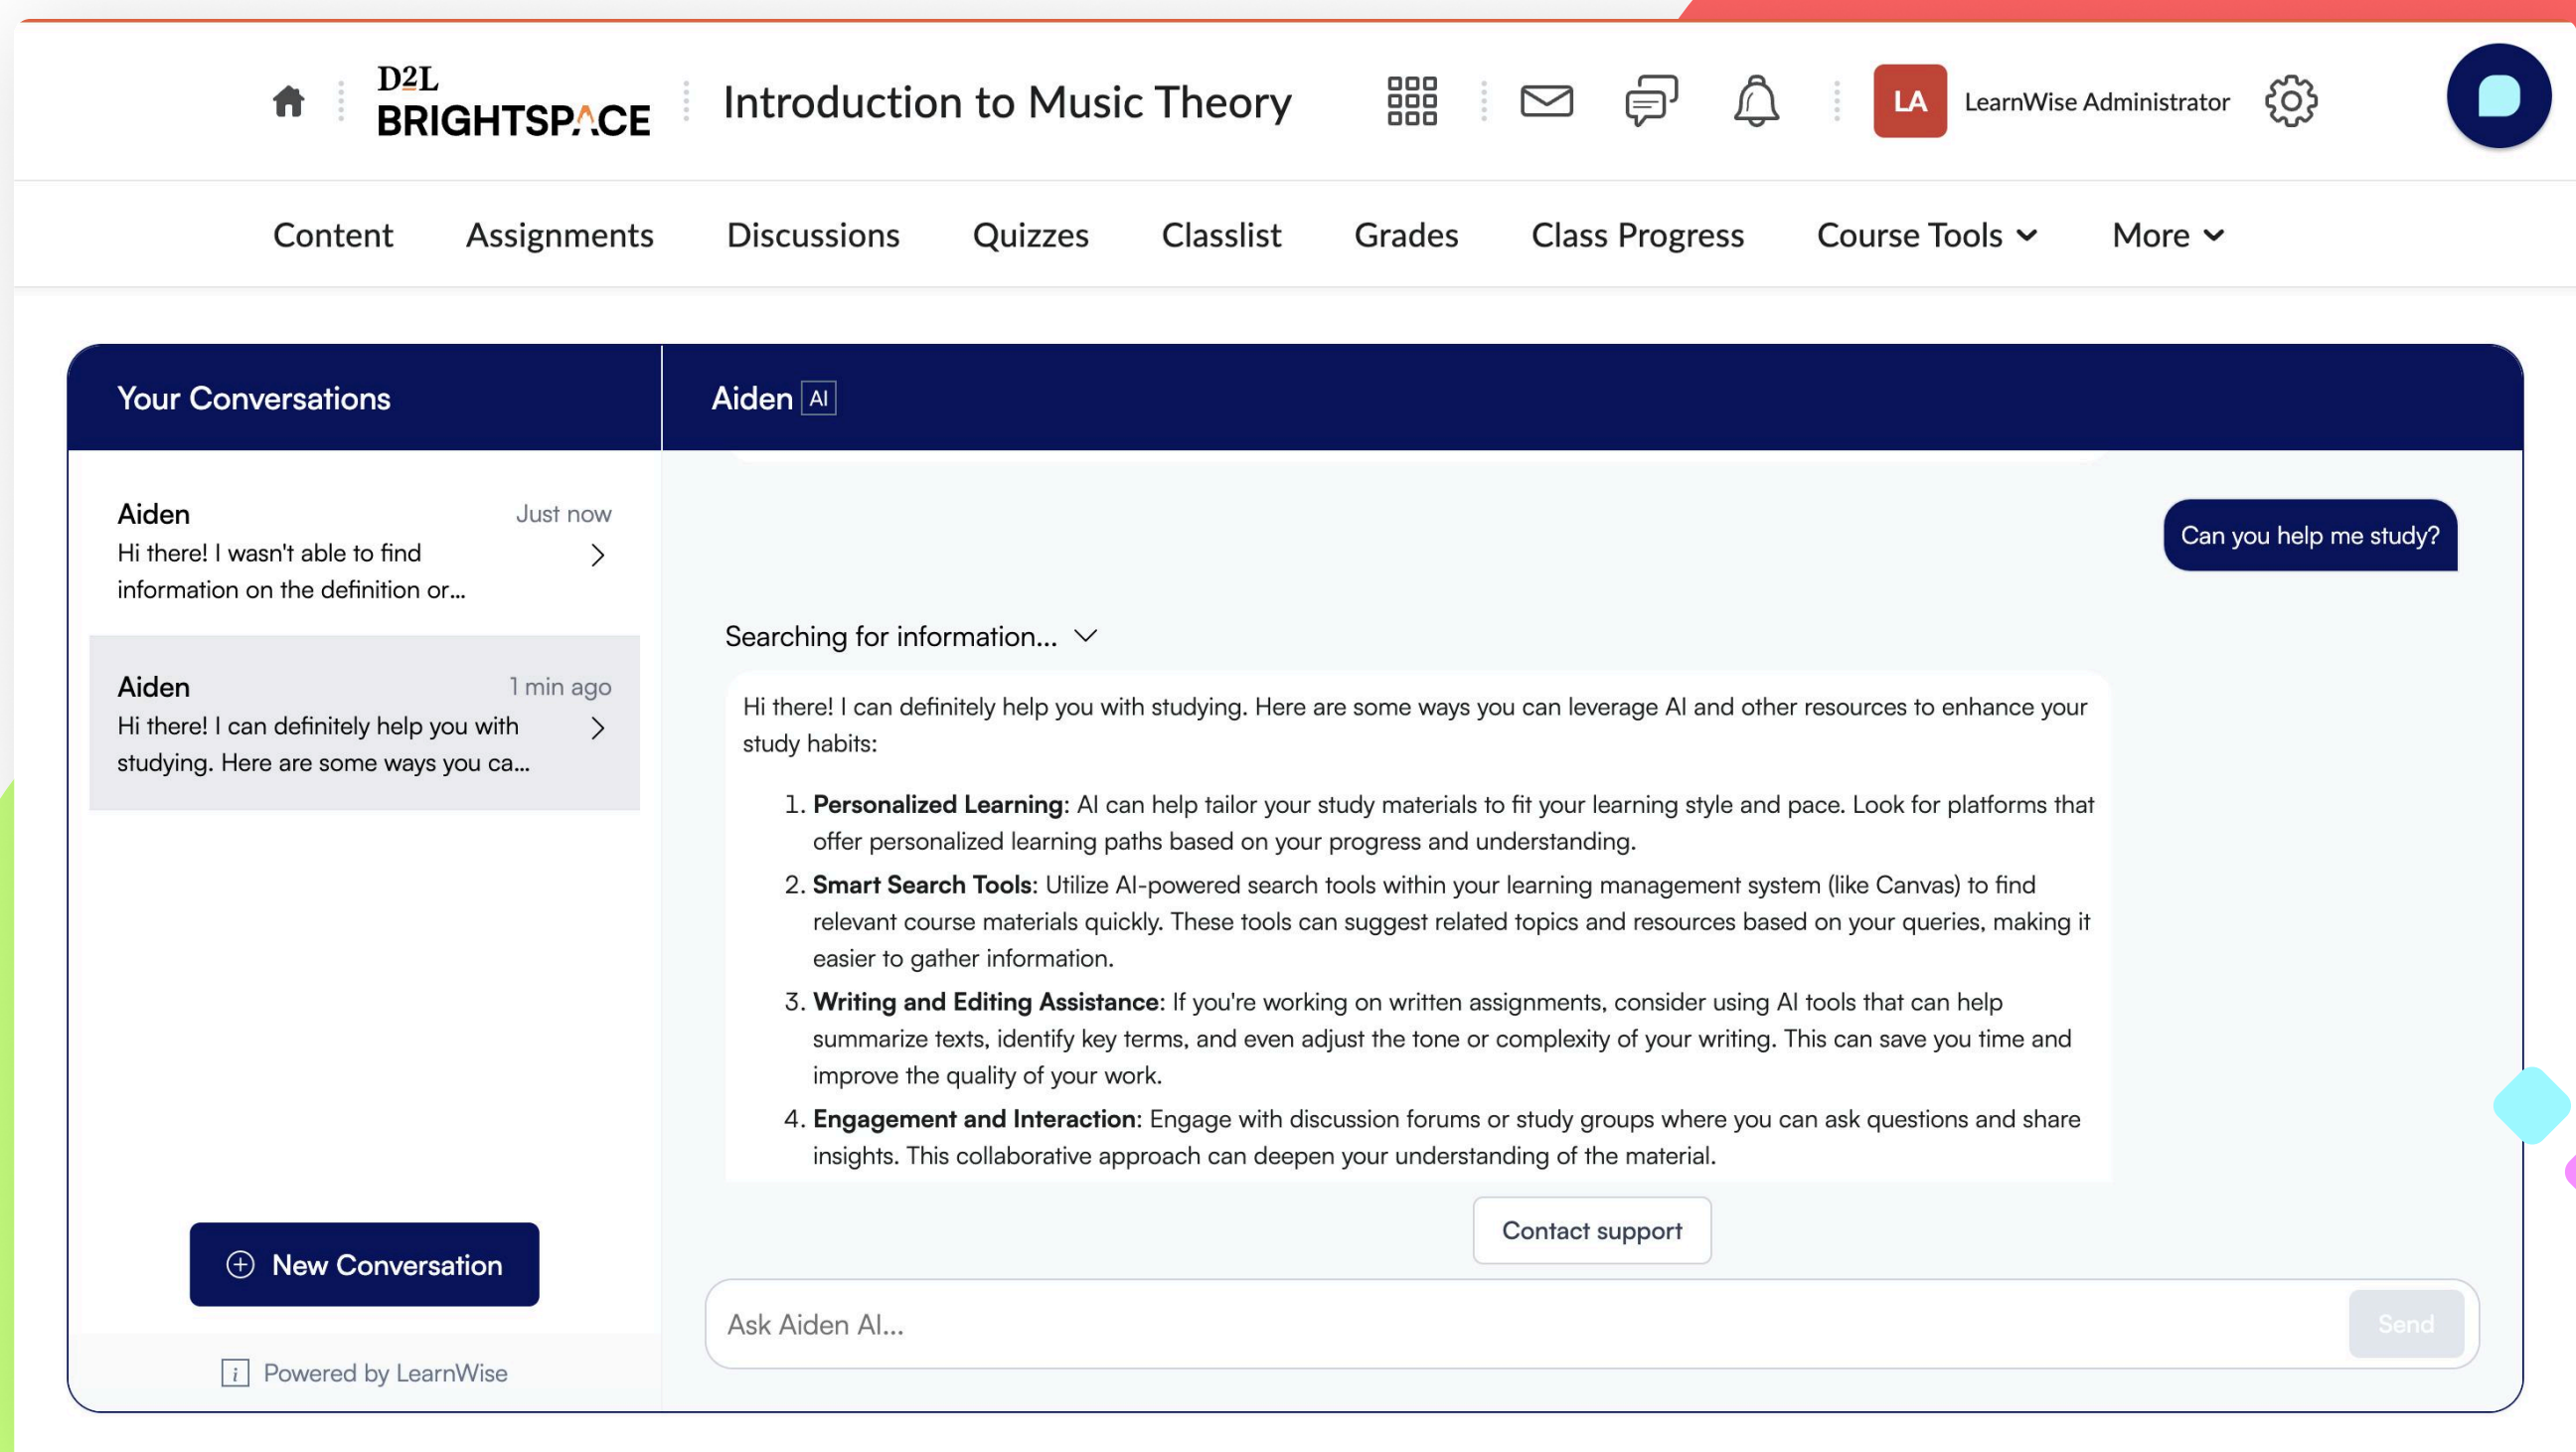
D2L BRIGHTSPACE

Introduction to Music Theory

LA LearnWise Administrator

Content Assignments Discussions Quizzes Classlist Grades Class Progress Course Tools More

Your Conversations

Aiden AI

Aiden Just now
Hi there! I wasn't able to find information on the definition or...

Aiden 1 min ago
Hi there! I can definitely help you with studying. Here are some ways you ca...

Can you help me study?

Searching for information...

Hi there! I can definitely help you with studying. Here are some ways you can leverage AI and other resources to enhance your study habits:

1. **Personalized Learning**: AI can help tailor your study materials to fit your learning style and pace. Look for platforms that offer personalized learning paths based on your progress and understanding.
2. **Smart Search Tools**: Utilize AI-powered search tools within your learning management system (like Canvas) to find relevant course materials quickly. These tools can suggest related topics and resources based on your queries, making it easier to gather information.
3. **Writing and Editing Assistance**: If you're working on written assignments, consider using AI tools that can help summarize texts, identify key terms, and even adjust the tone or complexity of your writing. This can save you time and improve the quality of your work.
4. **Engagement and Interaction**: Engage with discussion forums or study groups where you can ask questions and share insights. This collaborative approach can deepen your understanding of the material.

Contact support

New Conversation

Ask Aiden AI...

Send

Powered by LearnWise